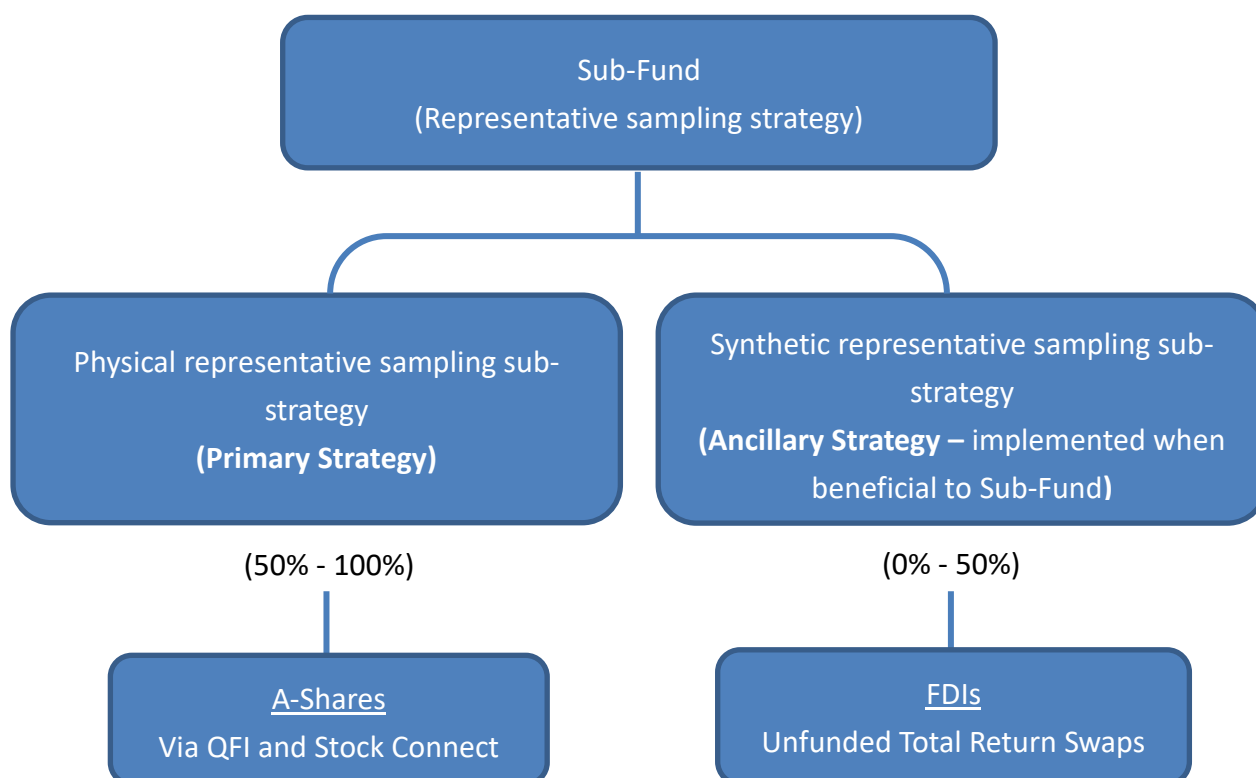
Sub-Fund
(Representative sampling strategy)

Physical representative sampling sub-strategy
**(Primary Strategy)**

Synthetic representative sampling sub-strategy
**(Ancillary Strategy –** implemented when beneficial to Sub-Fund**)**

(50% - 100%)

(0% - 50%)

A-Shares
Via QFI and Stock Connect

FDIs
Unfunded Total Return Swaps